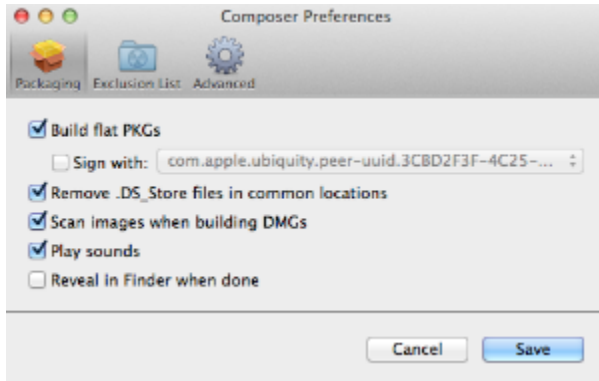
Composer Preferences

Packaging Exclusion List Advanced

Build flat PKGs

Sign with: com.apple.ubiquity.peer-uuid.3CBD2F3F-4C25-...

Remove .DS_Store files in common locations

Scan images when building DMGs

Play sounds

Reveal in Finder when done

Cancel Save